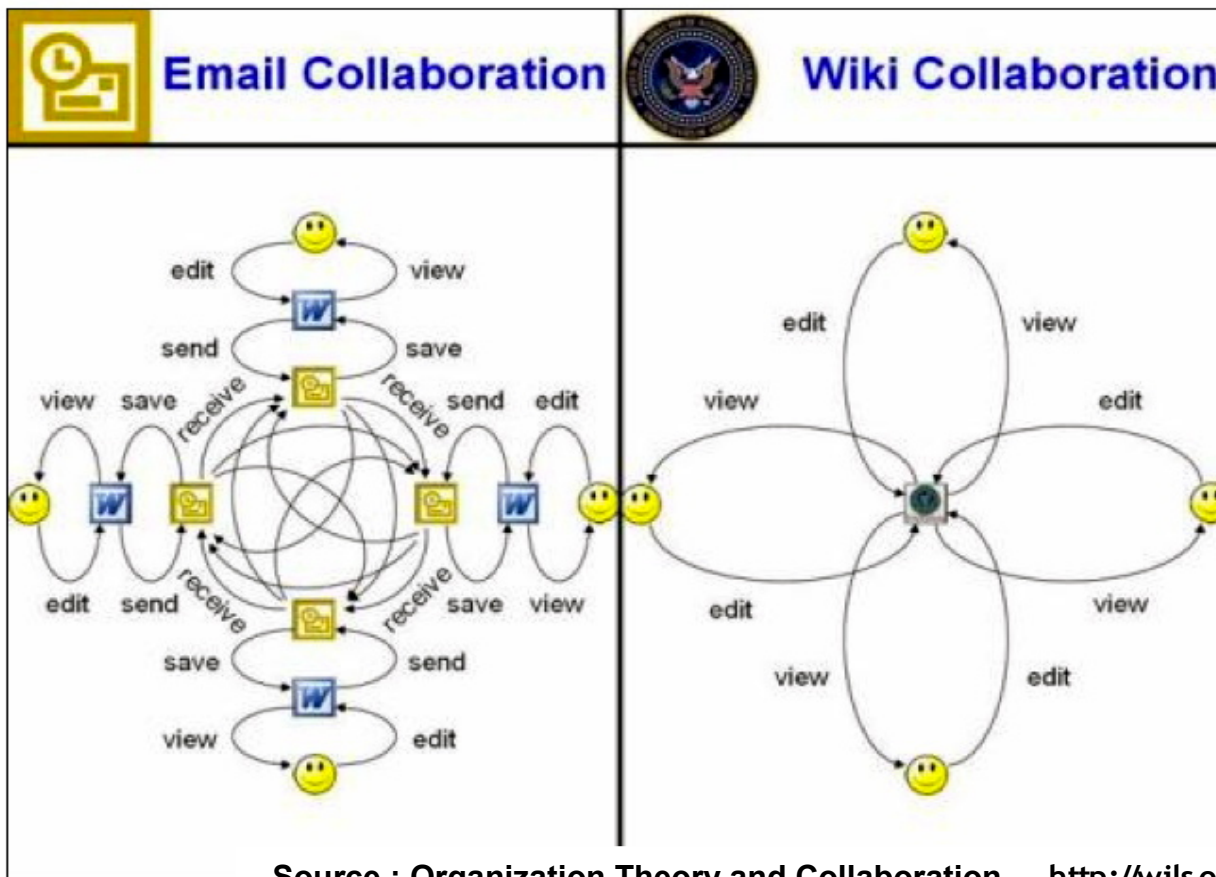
Email Collaboration

Wiki Collaboration

edit
view
W
send
save
receive
receive
view
save
send
edit
W
W
edit
send
save
view
receive
receive
save
send
W
view
edit

edit
view
view
edit
edit
view
view
edit

Source : Organization Theory and Collaboration http://wils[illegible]